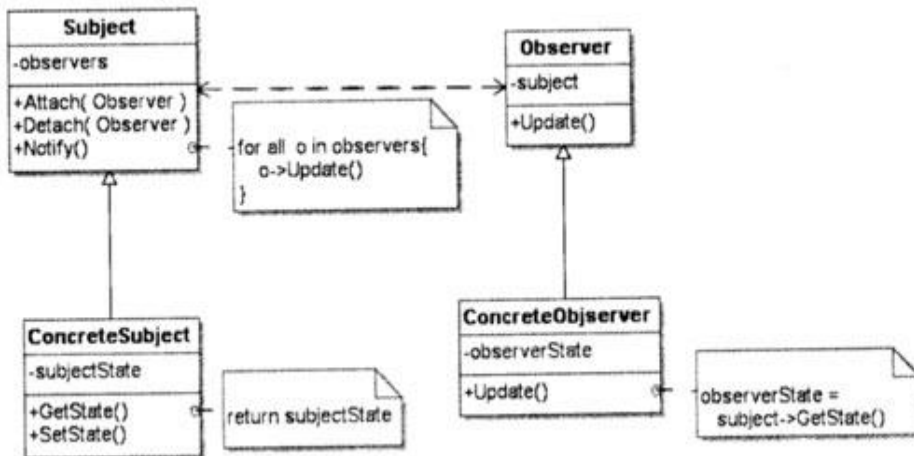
Subject
-observers
+Attach( Observer )
+Detach( Observer )
+Notify()

for all o in observers{
o->Update()
}

Observer
-subject
+Update()

ConcreteSubject
-subjectState
+GetState()
+SetState()

return subjectState

ConcreteObjserver
-observerState
+Update()

observerState =
subject->GetState()